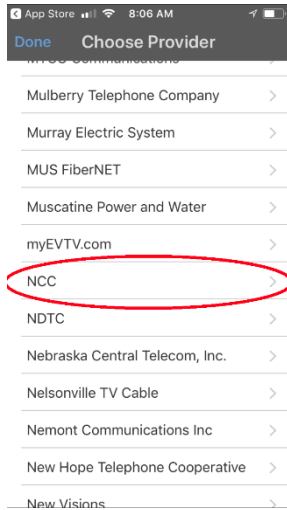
◀ App Store 8:06 AM

Done Choose Provider

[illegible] Communications

Mulberry Telephone Company >

Murray Electric System >

MUS FiberNET >

Muscatine Power and Water >

myEVTV.com >

NCC >

NDTC >

Nebraska Central Telecom, Inc. >

Nelsonville TV Cable >

Nemont Communications Inc >

New Hope Telephone Cooperative >

New Visions